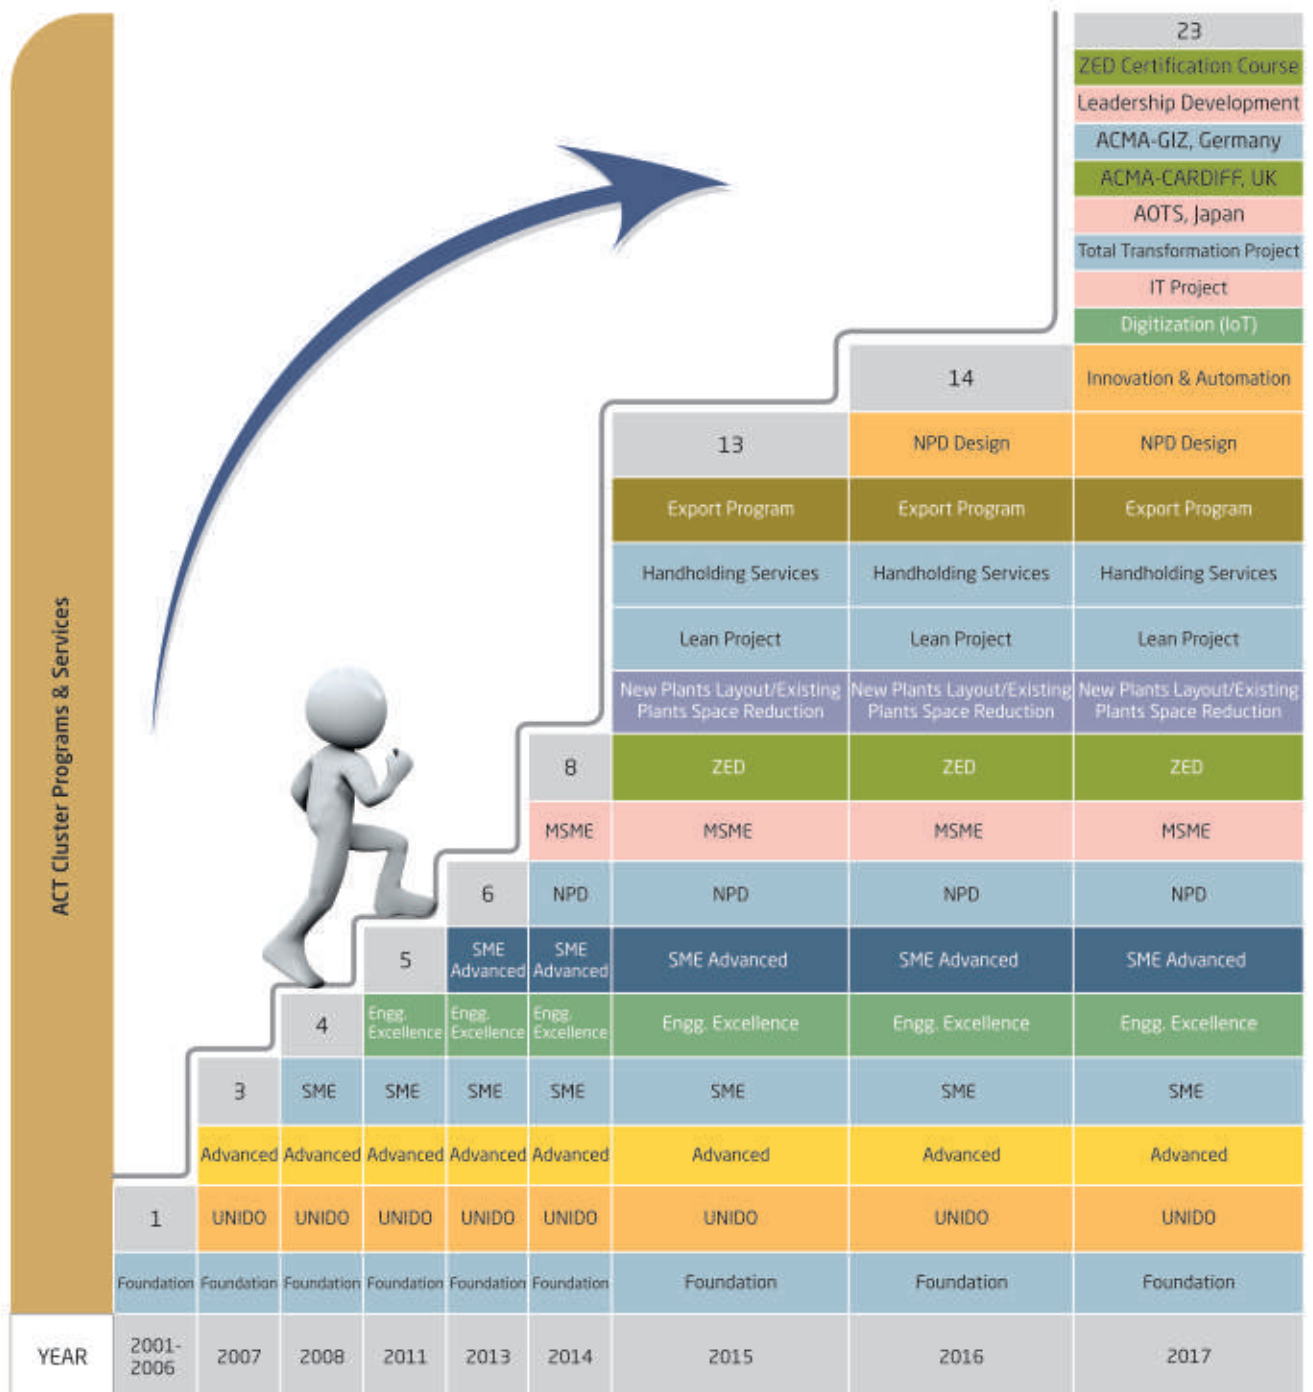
ACT Cluster Programs & Services

| YEAR | 2001-2006 | 2007 | 2008 | 2011 | 2013 | 2014 | 2015 | 2016 | 2017 |
|---|---|---|---|---|---|---|---|---|---|
| | | | | | | | | | 23 |
| | | | | | | | | | ZED Certification Course |
| | | | | | | | | | Leadership Development |
| | | | | | | | | | ACMA-GIZ, Germany |
| | | | | | | | | | ACMA-CARDIFF, UK |
| | | | | | | | | | AOTS, Japan |
| | | | | | | | | | Total Transformation Project |
| | | | | | | | | | IT Project |
| | | | | | | | | | Digitization (IoT) |
| | | | | | | | | 14 | Innovation & Automation |
| | | | | | | | 13 | NPD Design | NPD Design |
| | | | | | | | Export Program | Export Program | Export Program |
| | | | | | | | Handholding Services | Handholding Services | Handholding Services |
| | | | | | | | Lean Project | Lean Project | Lean Project |
| | | | | | | | New Plants Layout/Existing Plants Space Reduction | New Plants Layout/Existing Plants Space Reduction | New Plants Layout/Existing Plants Space Reduction |
| | | | | | | 8 | ZED | ZED | ZED |
| | | | | | | MSME | MSME | MSME | MSME |
| | | | | | 6 | NPD | NPD | NPD | NPD |
| | | | | 5 | SME Advanced | SME Advanced | SME Advanced | SME Advanced | SME Advanced |
| | | | 4 | Engg. Excellence | Engg. Excellence | Engg. Excellence | Engg. Excellence | Engg. Excellence | Engg. Excellence |
| | | 3 | SME | SME | SME | SME | SME | SME | SME |
| | | Advanced | Advanced | Advanced | Advanced | Advanced | Advanced | Advanced | Advanced |
| | 1 | UNIDO | UNIDO | UNIDO | UNIDO | UNIDO | UNIDO | UNIDO | UNIDO |
| | Foundation | Foundation | Foundation | Foundation | Foundation | Foundation | Foundation | Foundation | Foundation |